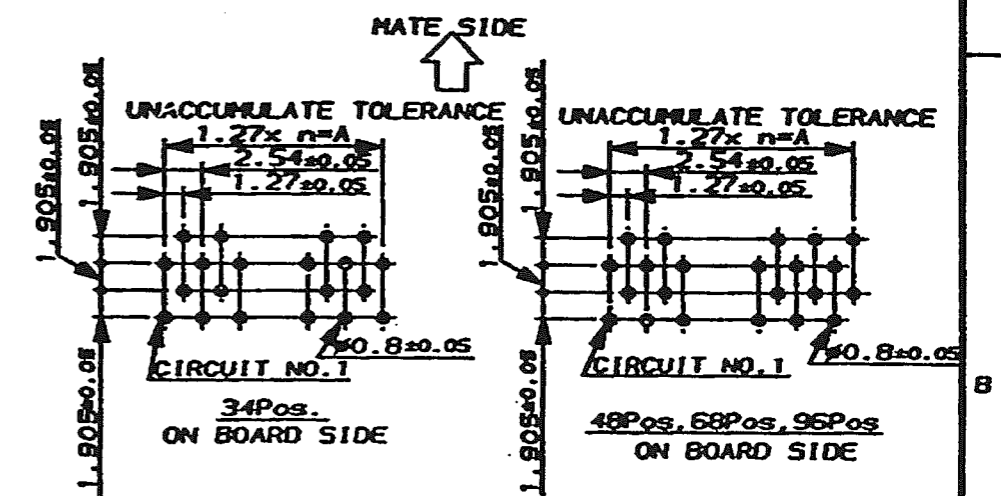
MATE SIDE

UNACCUMULATE TOLERANCE
1.27x n=A
2.54±0.05
1.27±0.05
1.905±0.05
1.905±0.05
1.905±0.05
$\phi$0.8±0.05
CIRCUIT NO.1
34Pos.
ON BOARD SIDE

UNACCUMULATE TOLERANCE
1.27x n=A
2.54±0.05
1.27±0.05
1.905±0.05
1.905±0.05
1.905±0.05
$\phi$0.8±0.05
CIRCUIT NO.1
48Pos,68Pos,96Pos
ON BOARD SIDE

8